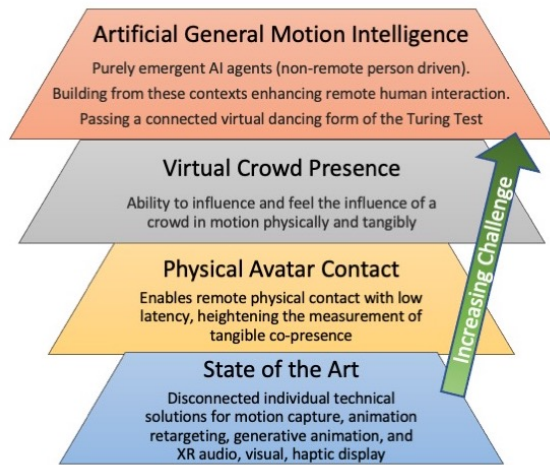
Artificial General Motion Intelligence

Purely emergent AI agents (non-remote person driven).
Building from these contexts enhancing remote human interaction.
Passing a connected virtual dancing form of the Turing Test

Virtual Crowd Presence

Ability to influence and feel the influence of a crowd in motion physically and tangibly

Physical Avatar Contact

Enables remote physical contact with low latency, heightening the measurement of tangible co-presence

State of the Art

Disconnected individual technical solutions for motion capture, animation retargeting, generative animation, and XR audio, visual, haptic display

Increasing Challenge